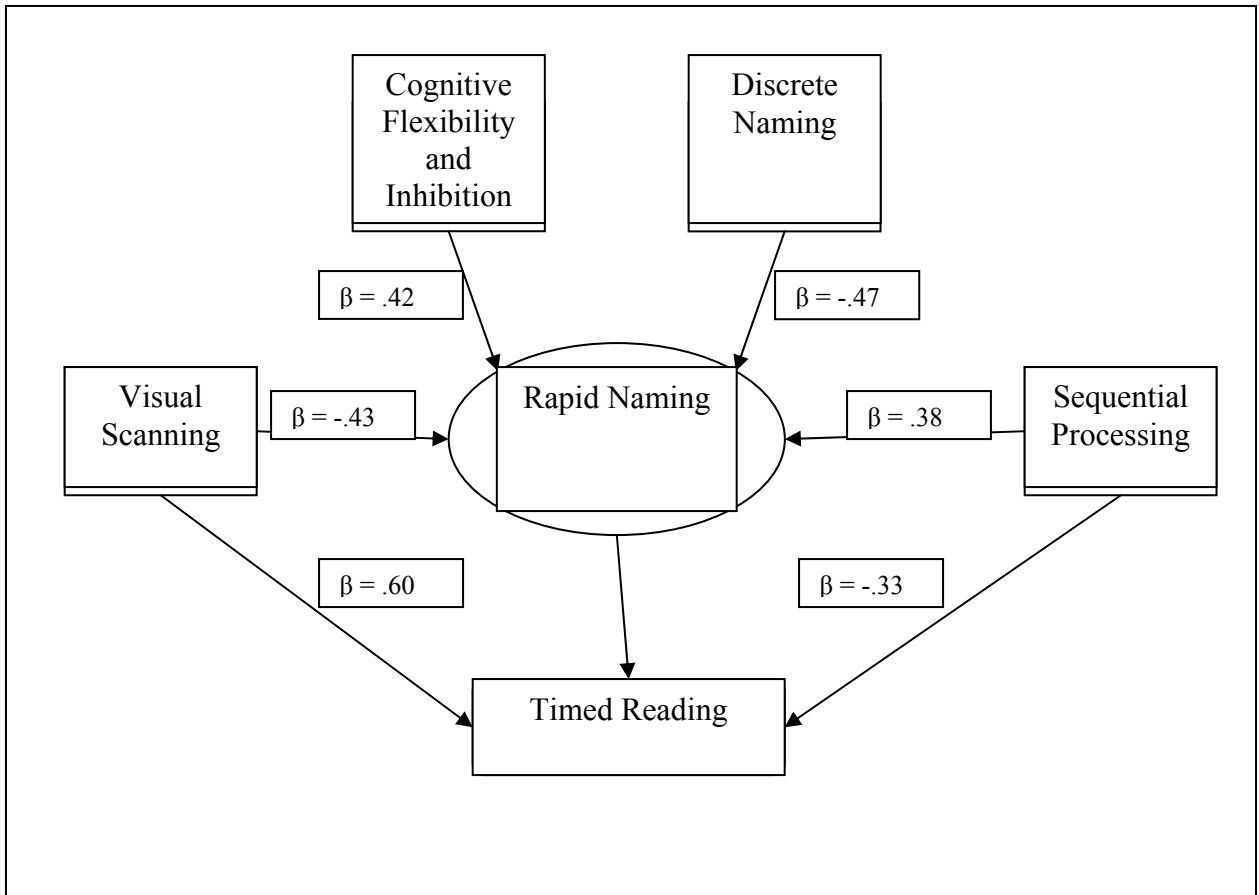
Cognitive Flexibility and Inhibition

Discrete Naming

$\beta = .42$

$\beta = -.47$

Visual Scanning

$\beta = -.43$

Rapid Naming

$\beta = .38$

Sequential Processing

$\beta = .60$

$\beta = -.33$

Timed Reading